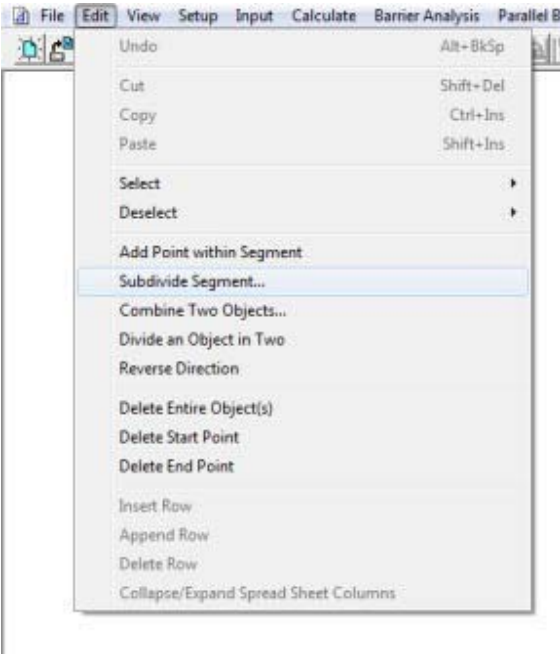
File Edit View Setup Input Calculate Barrier Analysis Parallel B

Undo Alt+BkSp

Cut Shift+Del
Copy Ctrl+Ins
Paste Shift+Ins

Select
Deselect

Add Point within Segment
Subdivide Segment...
Combine Two Objects...
Divide an Object in Two
Reverse Direction

Delete Entire Object(s)
Delete Start Point
Delete End Point

Insert Row
Append Row
Delete Row
Collapse/Expand Spread Sheet Columns